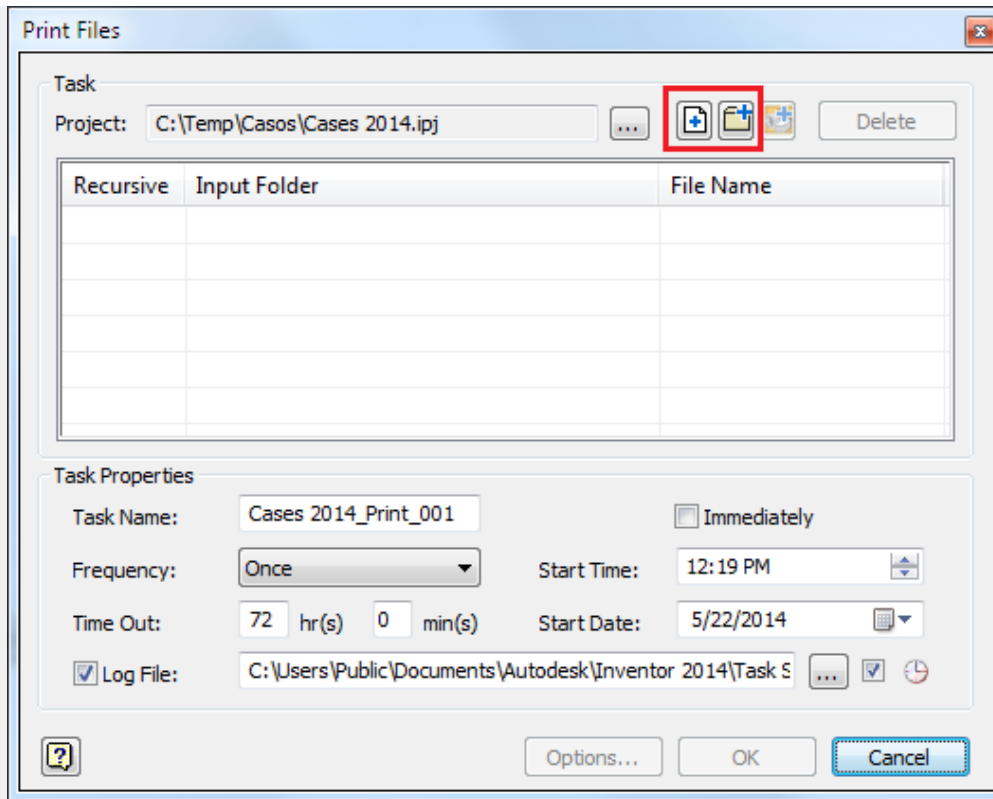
Print Files

Task

Project: C:\Temp\Casos\Cases 2014.ipj ... Delete

| Recursive | Input Folder | File Name |
|---|---|---|
| | | |

Task Properties

Task Name: Cases 2014_Print_001

Immediately

Frequency: Once

Start Time: 12:19 PM

Time Out: 72 hr(s) 0 min(s)

Start Date: 5/22/2014

Log File: C:\Users\Public\Documents\Autodesk\Inventor 2014\Task S ...

? Options... OK Cancel